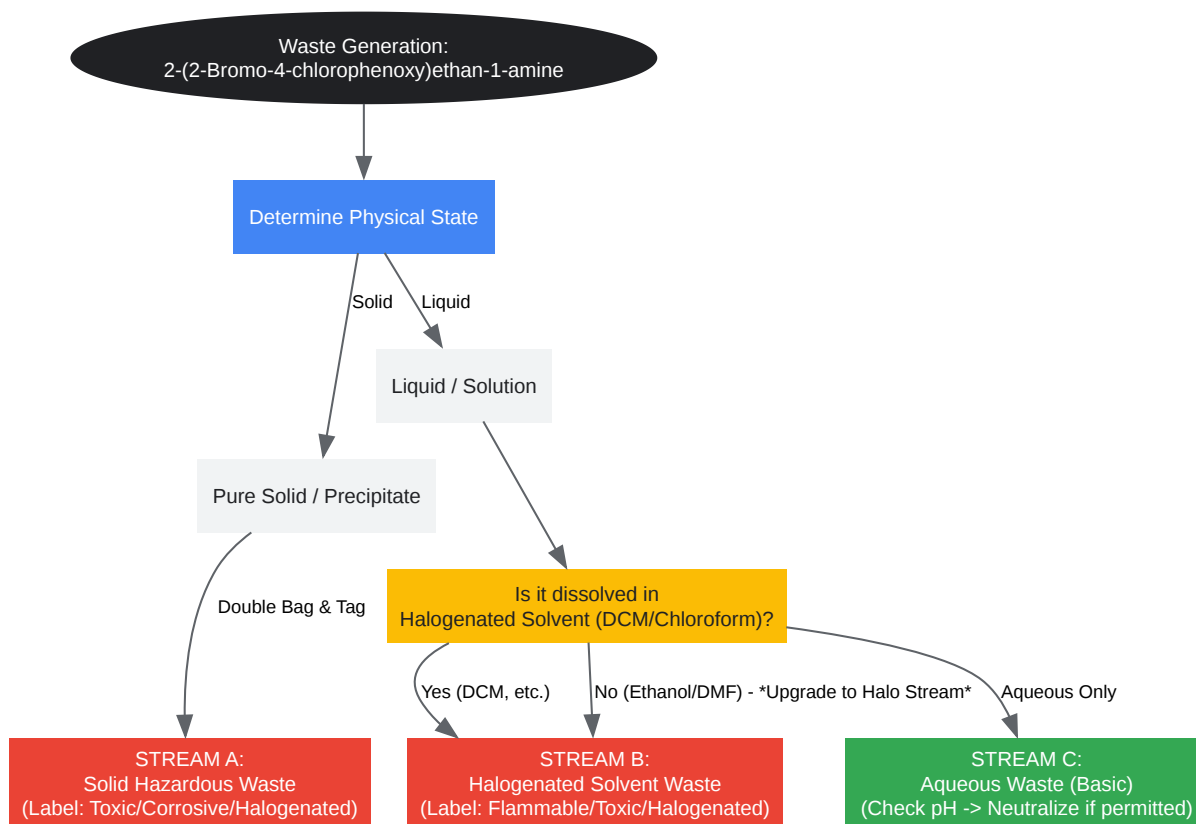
Waste Generation:
2-(2-Bromo-4-chlorophenoxy)ethan-1-amine

Determine Physical State

Solid

Liquid

Liquid / Solution

Pure Solid / Precipitate

Double Bag & Tag

Is it dissolved in
Halogenated Solvent (DCM/Chloroform)?

Yes (DCM, etc.)

No (Ethanol/DMF) - *Upgrade to Halo Stream*

Aqueous Only

STREAM A:
Solid Hazardous Waste
(Label: Toxic/Corrosive/Halogenated)

STREAM B:
Halogenated Solvent Waste
(Label: Flammable/Toxic/Halogenated)

STREAM C:
Aqueous Waste (Basic)
(Check pH -> Neutralize if permitted)